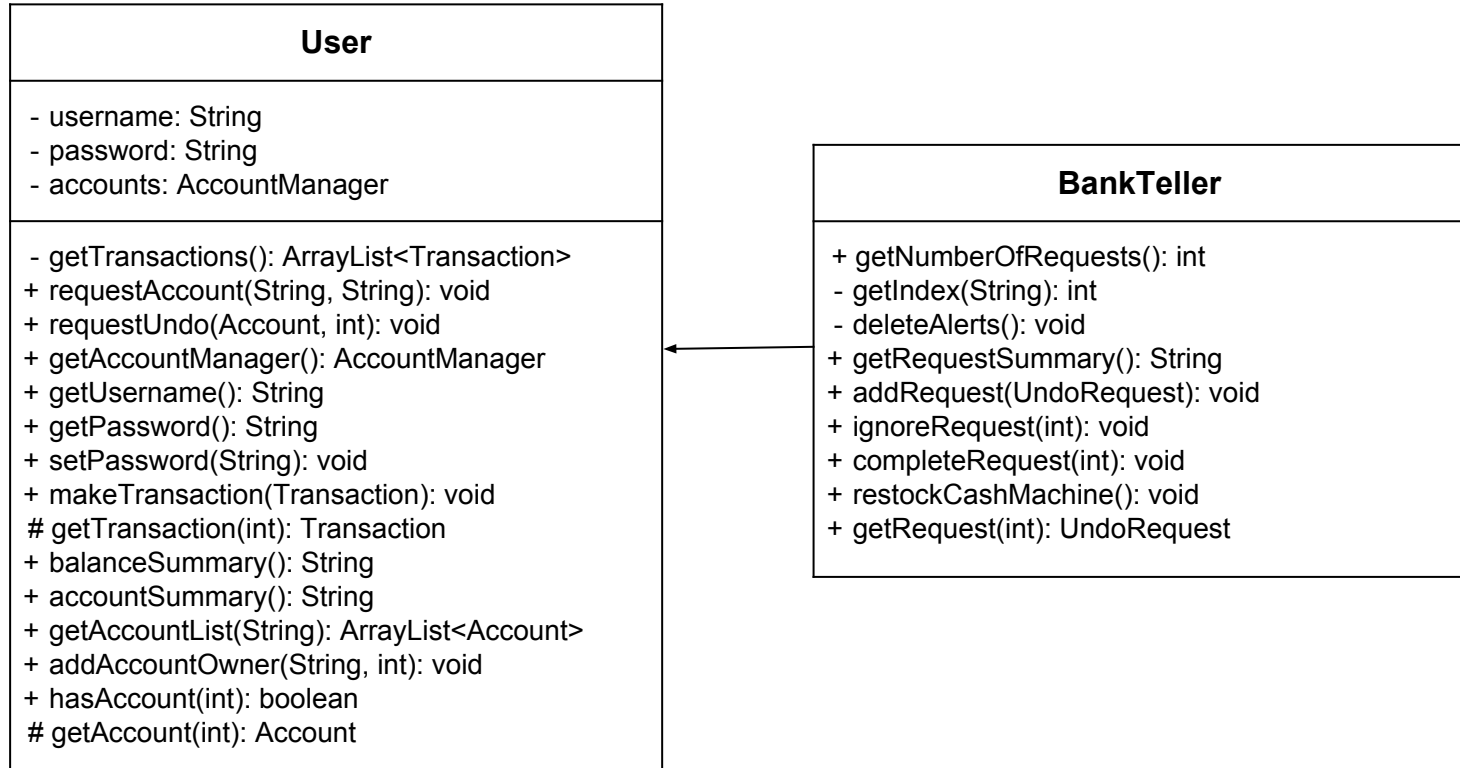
User

- username: String
- password: String
- accounts: AccountManager

- getTransactions(): ArrayList<Transaction>
+ requestAccount(String, String): void
+ requestUndo(Account, int): void
+ getAccountManager(): AccountManager
+ getUsername(): String
+ getPassword(): String
+ setPassword(String): void
+ makeTransaction(Transaction): void
# getTransaction(int): Transaction
+ balanceSummary(): String
+ accountSummary(): String
+ getAccountList(String): ArrayList<Account>
+ addAccountOwner(String, int): void
+ hasAccount(int): boolean
# getAccount(int): Account

BankTeller

+ getNumberOfRequests(): int
- getIndex(String): int
- deleteAlerts(): void
+ getRequestSummary(): String
+ addRequest(UndoRequest): void
+ ignoreRequest(int): void
+ completeRequest(int): void
+ restockCashMachine(): void
+ getRequest(int): UndoRequest